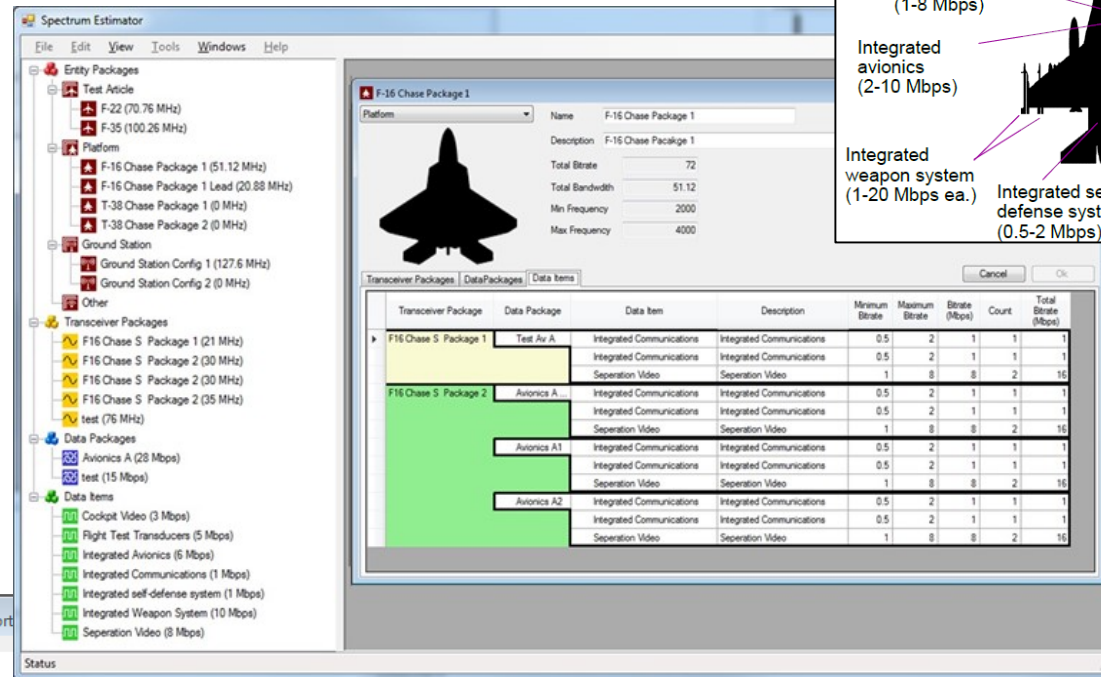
Spectrum Estimator

File Edit View Tools Windows Help

Entity Packages
Test Article
F-22 (70.76 MHz)
F-35 (100.26 MHz)
Platform
F-16 Chase Package 1 (51.12 MHz)
F-16 Chase Package 1 Lead (20.88 MHz)
T-38 Chase Package 1 (0 MHz)
T-38 Chase Package 2 (0 MHz)
Ground Station
Ground Station Config 1 (127.6 MHz)
Ground Station Config 2 (0 MHz)
Other
Transceiver Packages
F16 Chase S Package 1 (21 MHz)
F16 Chase S Package 2 (30 MHz)
F16 Chase S Package 2 (30 MHz)
F16 Chase S Package 2 (35 MHz)
test (76 MHz)
Data Packages
Avionics A (28 Mbps)
test (15 Mbps)
Data Items
Cockpit Video (3 Mbps)
Flight Test Transducers (5 Mbps)
Integrated Avionics (6 Mbps)
Integrated Communications (1 Mbps)
Integrated self-defense system (1 Mbps)
Integrated Weapon System (10 Mbps)
Seperation Video (8 Mbps)

F-16 Chase Package 1

Platform

Name F-16 Chase Package 1
Description F-16 Chase Pacakge 1
Total Bitrate 72
Total Bandwidth 51.12
Min Frequency 2000
Max Frequency 4000

Transceiver Packages DataPackages Data Items

Cancel Ok

| Transceiver Package | Data Package | Data Item | Description | Minimum Bitrate | Maximum Bitrate | Bitrate (Mbps) | Count | Total Bitrate (Mbps) |
|---|---|---|---|---|---|---|---|---|
| F16 Chase S Package 1 | Test Av A | Integrated Communications | Integrated Communications | 0.5 | 2 | 1 | 1 | 1 |
| | | Integrated Communications | Integrated Communications | 0.5 | 2 | 1 | 1 | 1 |
| | | Seperation Video | Seperation Video | 1 | 8 | 8 | 2 | 16 |
| F16 Chase S Package 2 | Avionics A ... | Integrated Communications | Integrated Communications | 0.5 | 2 | 1 | 1 | 1 |
| | | Integrated Communications | Integrated Communications | 0.5 | 2 | 1 | 1 | 1 |
| | | Seperation Video | Seperation Video | 1 | 8 | 8 | 2 | 16 |
| | Avionics A1 | Integrated Communications | Integrated Communications | 0.5 | 2 | 1 | 1 | 1 |
| | | Integrated Communications | Integrated Communications | 0.5 | 2 | 1 | 1 | 1 |
| | | Seperation Video | Seperation Video | 1 | 8 | 8 | 2 | 16 |
| | Avionics A2 | Integrated Communications | Integrated Communications | 0.5 | 2 | 1 | 1 | 1 |
| | | Integrated Communications | Integrated Communications | 0.5 | 2 | 1 | 1 | 1 |
| | | Seperation Video | Seperation Video | 1 | 8 | 8 | 2 | 16 |

(1-8 Mbps)
Integrated avionics (2-10 Mbps)
Integrated weapon system (1-20 Mbps ea.)
Integrated se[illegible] defense syst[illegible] (0.5-2 Mbps)

ort

Status